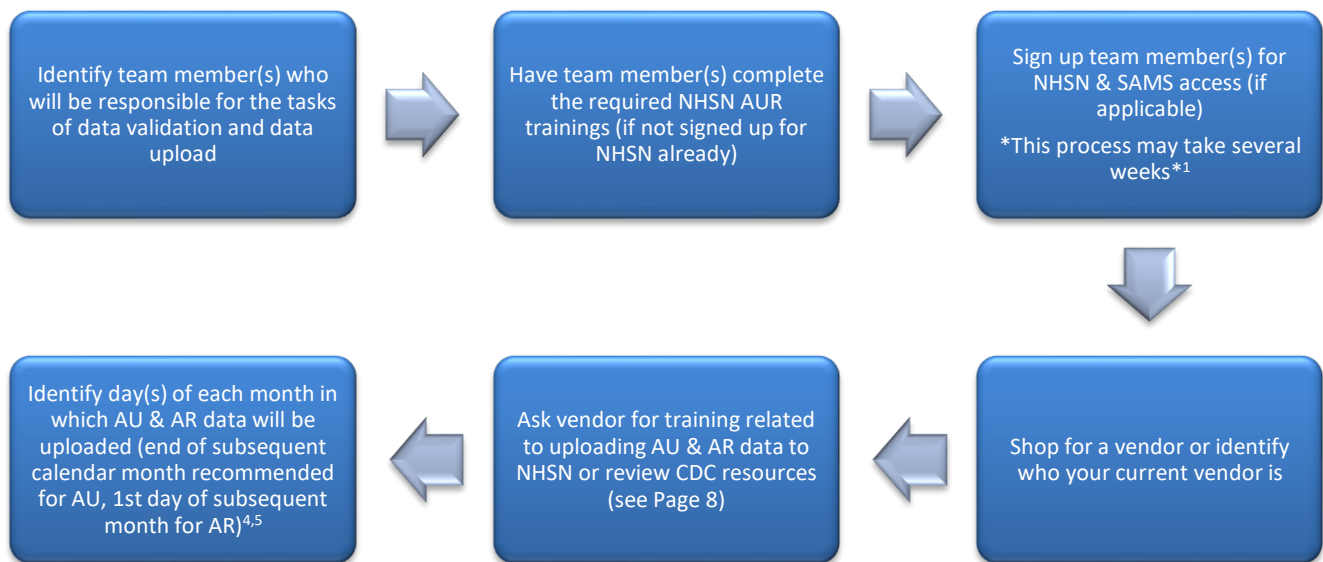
Identify team member(s) who will be responsible for the tasks of data validation and data upload

Have team member(s) complete the required NHSN AUR trainings (if not signed up for NHSN already)

Sign up team member(s) for NHSN & SAMS access (if applicable)

*This process may take several weeks*$^1$

Shop for a vendor or identify who your current vendor is

Ask vendor for training related to uploading AU & AR data to NHSN or review CDC resources (see Page 8)

Identify day(s) of each month in which AU & AR data will be uploaded (end of subsequent calendar month recommended for AU, 1st day of subsequent month for AR)$^{4,5}$